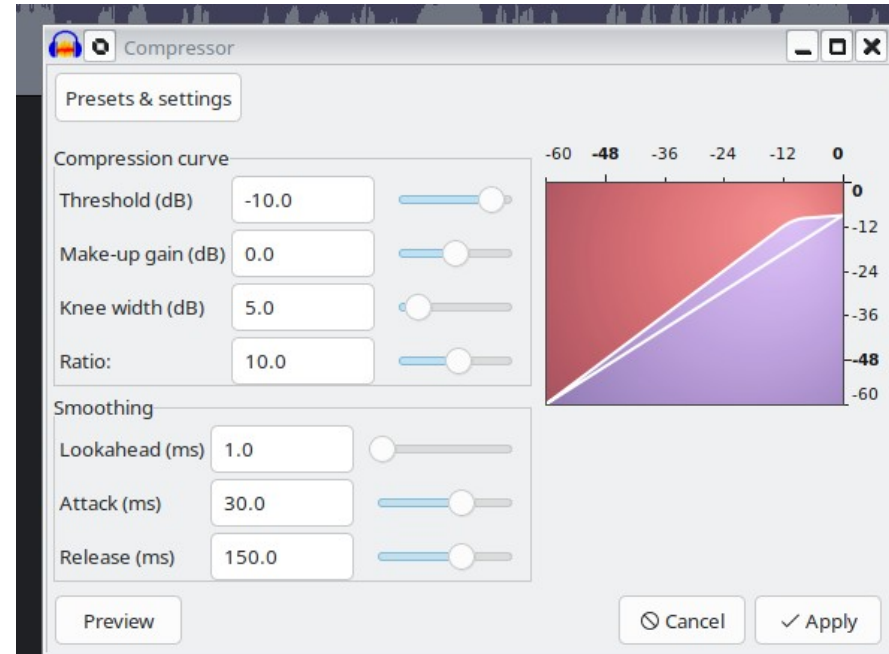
Compressor

Presets & settings

Compression curve

Threshold (dB) -10.0

Make-up gain (dB) 0.0

Knee width (dB) 5.0

Ratio: 10.0

Smoothing

Lookahead (ms) 1.0

Attack (ms) 30.0

Release (ms) 150.0

-60 -48 -36 -24 -12 0

0
-12
-24
-36
-48
-60

Preview

Cancel

✓ Apply